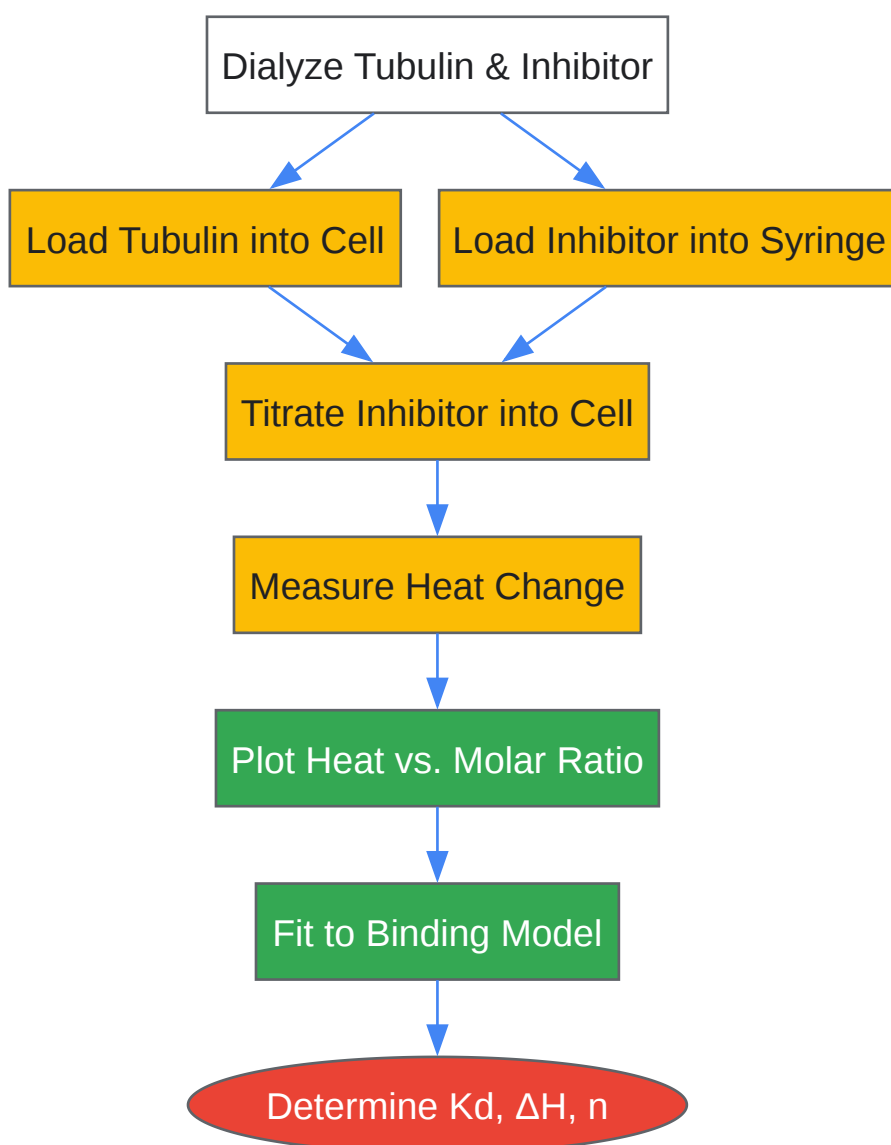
Dialyze Tubulin & Inhibitor

Load Tubulin into Cell

Load Inhibitor into Syringe

Titrate Inhibitor into Cell

Measure Heat Change

Plot Heat vs. Molar Ratio

Fit to Binding Model

Determine Kd, ΔH, n